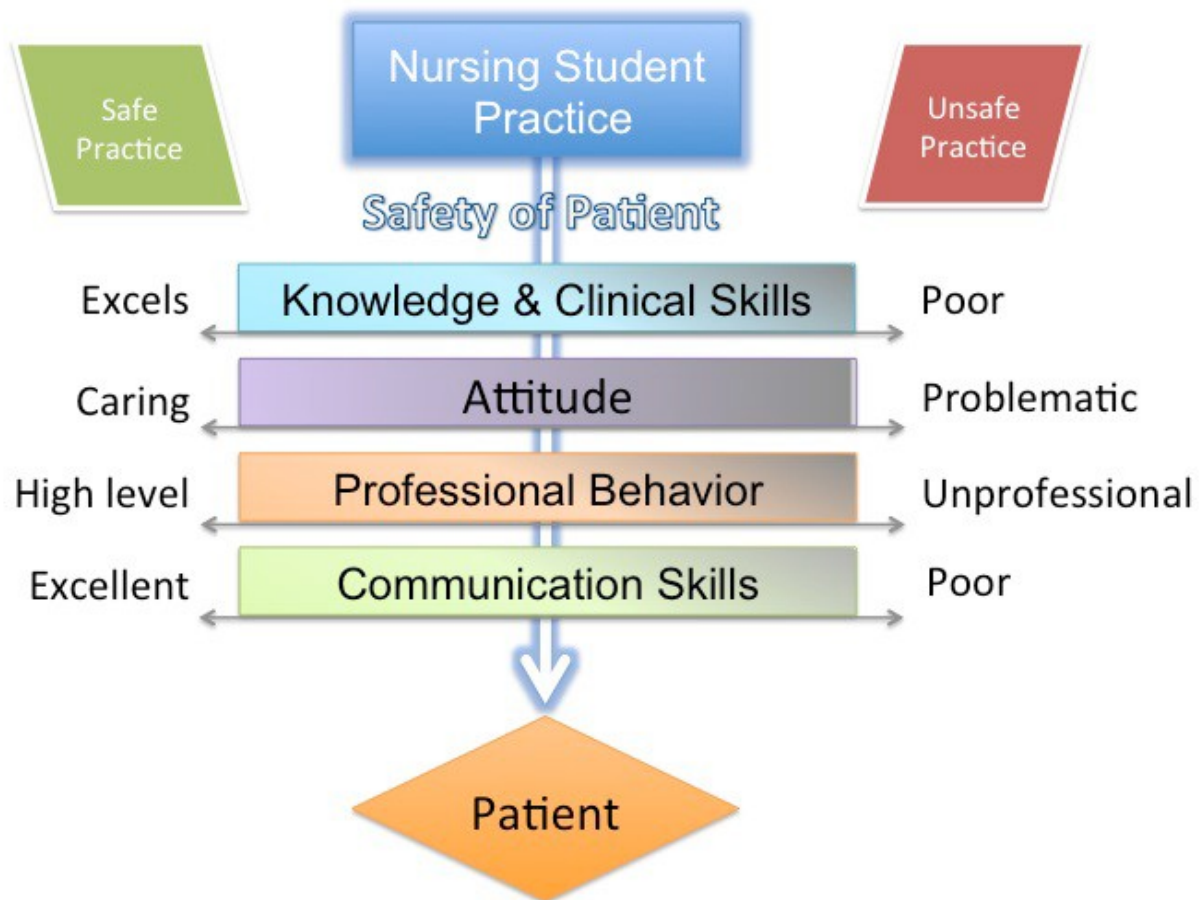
Safe Practice

Nursing Student Practice

Unsafe Practice

Safety of Patient

Excels
Knowledge & Clinical Skills
Poor

Caring
Attitude
Problematic

High level
Professional Behavior
Unprofessional

Excellent
Communication Skills
Poor

Patient